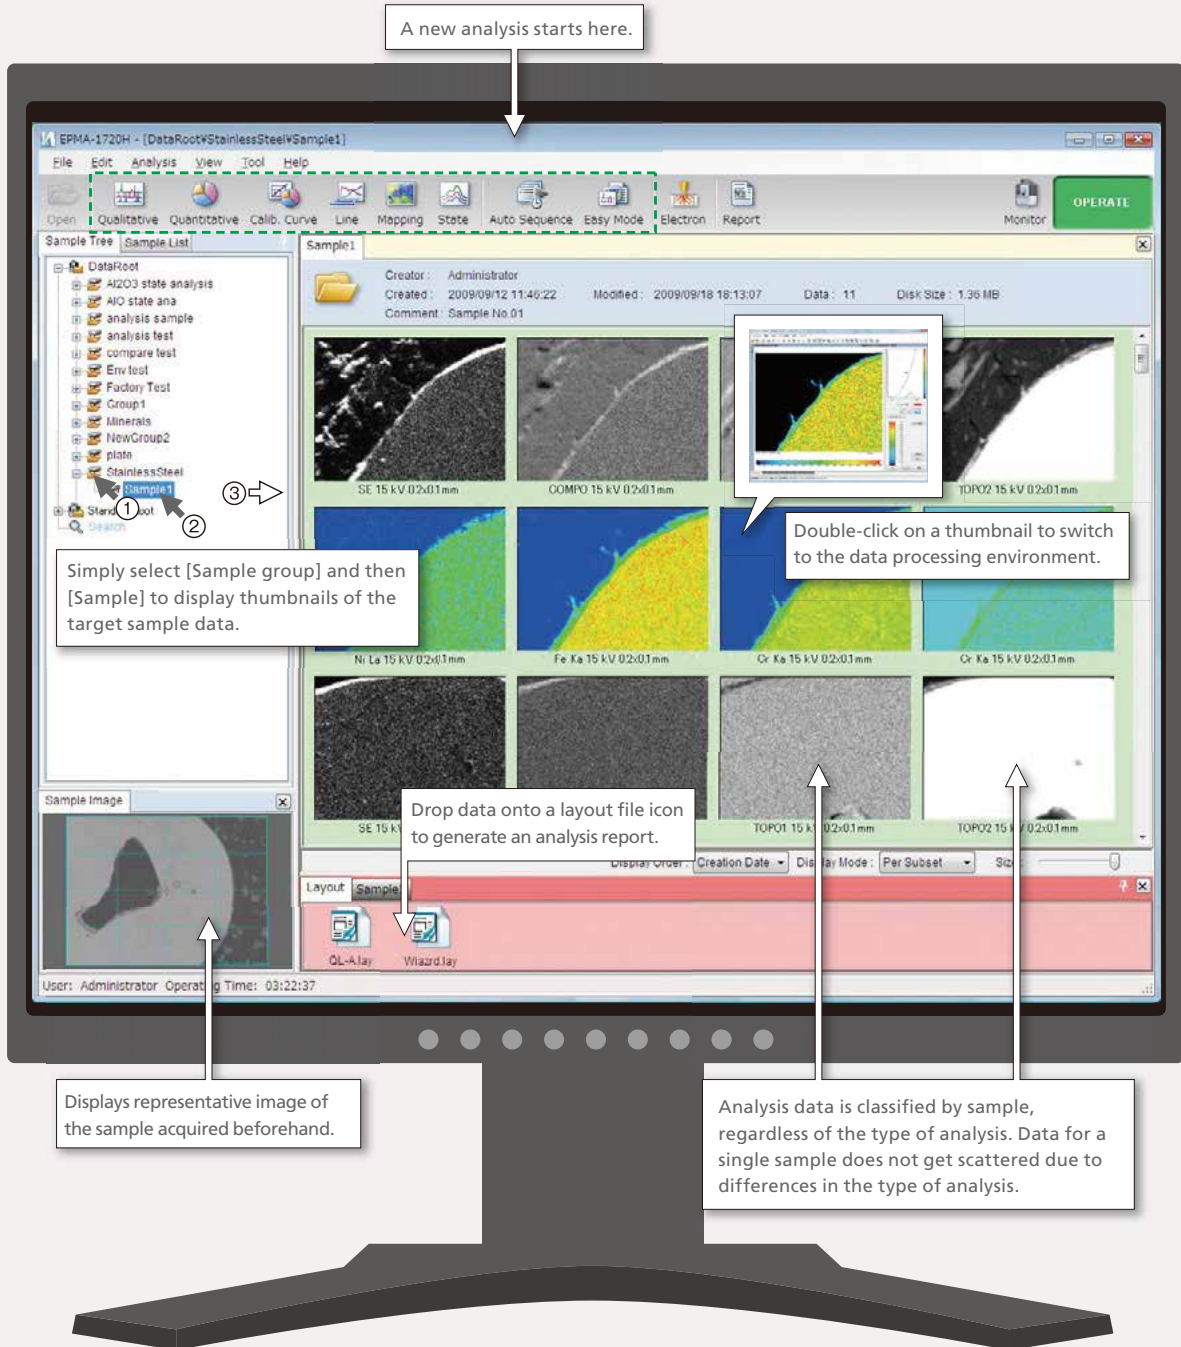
A new analysis starts here.

EPMA-1720H - [DataRoot¥StainlessSteel¥Sample1]

File Edit Analysis View Tool Help

Open Qualitative Quantitative Calib. Curve Line Mapping State Auto Sequence Easy Mode Electron Report Monitor OPERATE

Sample Tree Sample List

DataRoot
Al2O3 state analysis
AlO state ana
analysis sample
analysis test
compare test
Env test
Factory Test
Group1
Minerals
NewGroup2
plate
StainlessSteel
Sample1
Stand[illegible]oot
Search

① ② ③

Sample1

Creator: Administrator
Created: 2009/09/12 11:46:22 Modified: 2009/09/18 18:13:07 Data: 11 Disk Size: 1.36 MB
Comment: Sample No.01

SE 15 kV 0.2x0.1 mm
COMPO 15 kV 0.2x0.1 mm
TOPO2 15 kV 0.2x0.1 mm
Ni La 15 kV 0.2x0.1 mm
Fe Ka 15 kV 0.2x0.1 mm
Cr Ka 15 kV 0.2x0.1 mm
Cr Ka 15 kV 0.2x0.1 mm
SE 15 k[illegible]
TOPO1 15 k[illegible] 0.2x0.1 mm
TOPO2 15 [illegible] 0.2x0.1 mm

Double-click on a thumbnail to switch to the data processing environment.

Simply select [Sample group] and then [Sample] to display thumbnails of the target sample data.

Drop data onto a layout file icon to generate an analysis report.

Display Order: Creation Date Dis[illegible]lay Mode: Per Subset Siz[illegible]

Layout Sample

QL-A.lay Wizard.lay

Sample Image

User: Administrator Operat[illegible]g Time: 03:22:37

Displays representative image of the sample acquired beforehand.

Analysis data is classified by sample, regardless of the type of analysis. Data for a single sample does not get scattered due to differences in the type of analysis.